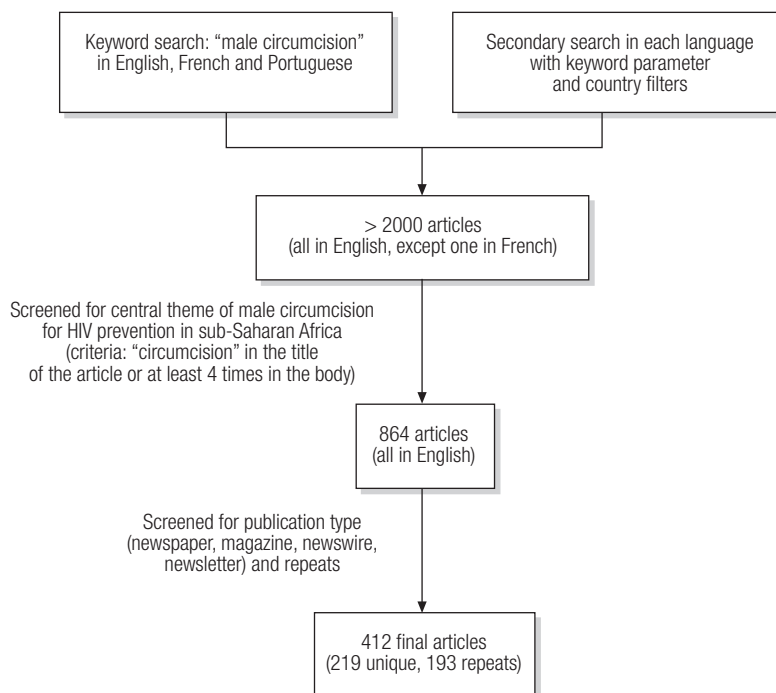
Keyword search: “male circumcision” in English, French and Portuguese

Secondary search in each language with keyword parameter and country filters

> 2000 articles (all in English, except one in French)

Screened for central theme of male circumcision for HIV prevention in sub-Saharan Africa (criteria: “circumcision” in the title of the article or at least 4 times in the body)

864 articles (all in English)

Screened for publication type (newspaper, magazine, newswire, newsletter) and repeats

412 final articles (219 unique, 193 repeats)